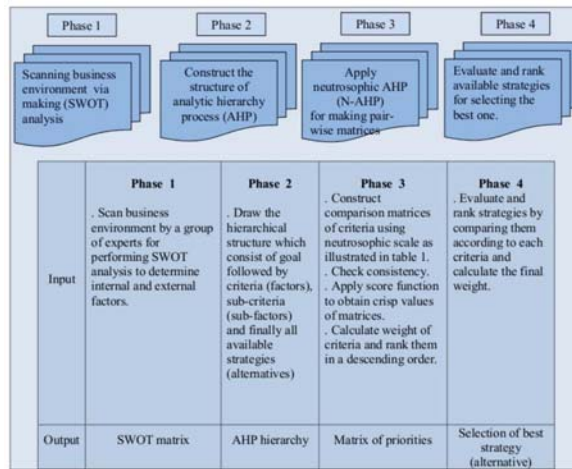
Phase 1

Phase 2

Phase 3

Phase 4

Scanning business environment via making (SWOT) analysis

Construct the structure of analytic hierarchy process (AHP)

Apply neutrosophic AHP (N-AHP) for making pair-wise matrices

Evaluate and rank available strategies for selecting the best one.

| | Phase 1 | Phase 2 | Phase 3 | Phase 4 |
|---|---|---|---|---|
| Input | . Scan business environment by a group of experts for performing SWOT analysis to determine internal and external factors. | . Draw the hierarchical structure which consist of goal followed by criteria (factors), sub-criteria (sub-factors) and finally all available strategies (alternatives) | . Construct comparison matrices of criteria using neutrosophic scale as illustrated in table 1. . Check consistency. . Apply score function to obtain crisp values of matrices. . Calculate weight of criteria and rank them in a descending order. | . Evaluate and rank strategies by comparing them according to each criteria and calculate the final weight. |
| Output | SWOT matrix | AHP hierarchy | Matrix of priorities | Selection of best strategy (alternative) |